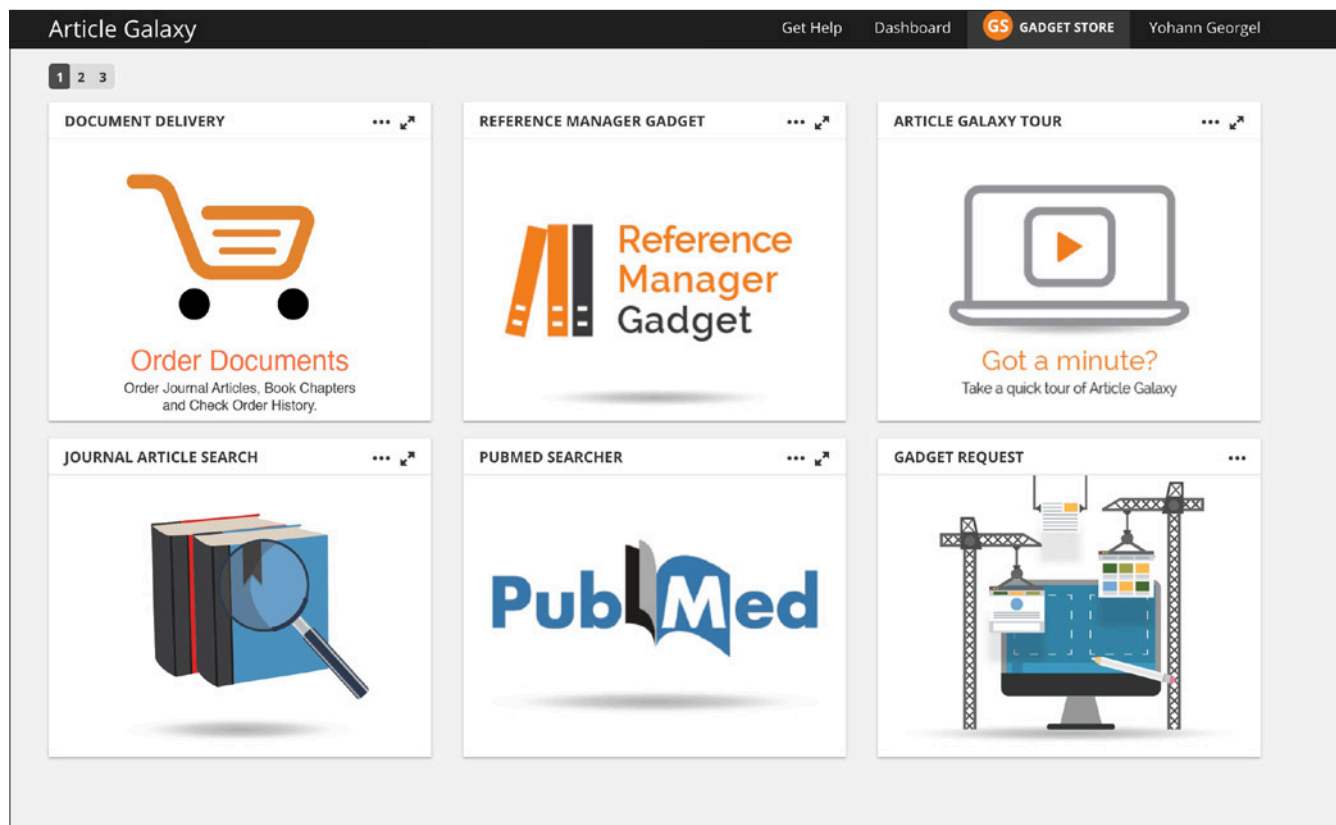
Article Galaxy

Get Help Dashboard GS GADGET STORE Yohann Georgel

1 2 3

DOCUMENT DELIVERY •••

Order Documents
Order Journal Articles, Book Chapters and Check Order History.

REFERENCE MANAGER GADGET •••

Reference Manager Gadget

ARTICLE GALAXY TOUR •••

Got a minute?
Take a quick tour of Article Galaxy

JOURNAL ARTICLE SEARCH •••

PUBMED SEARCHER •••

PubMed

GADGET REQUEST •••